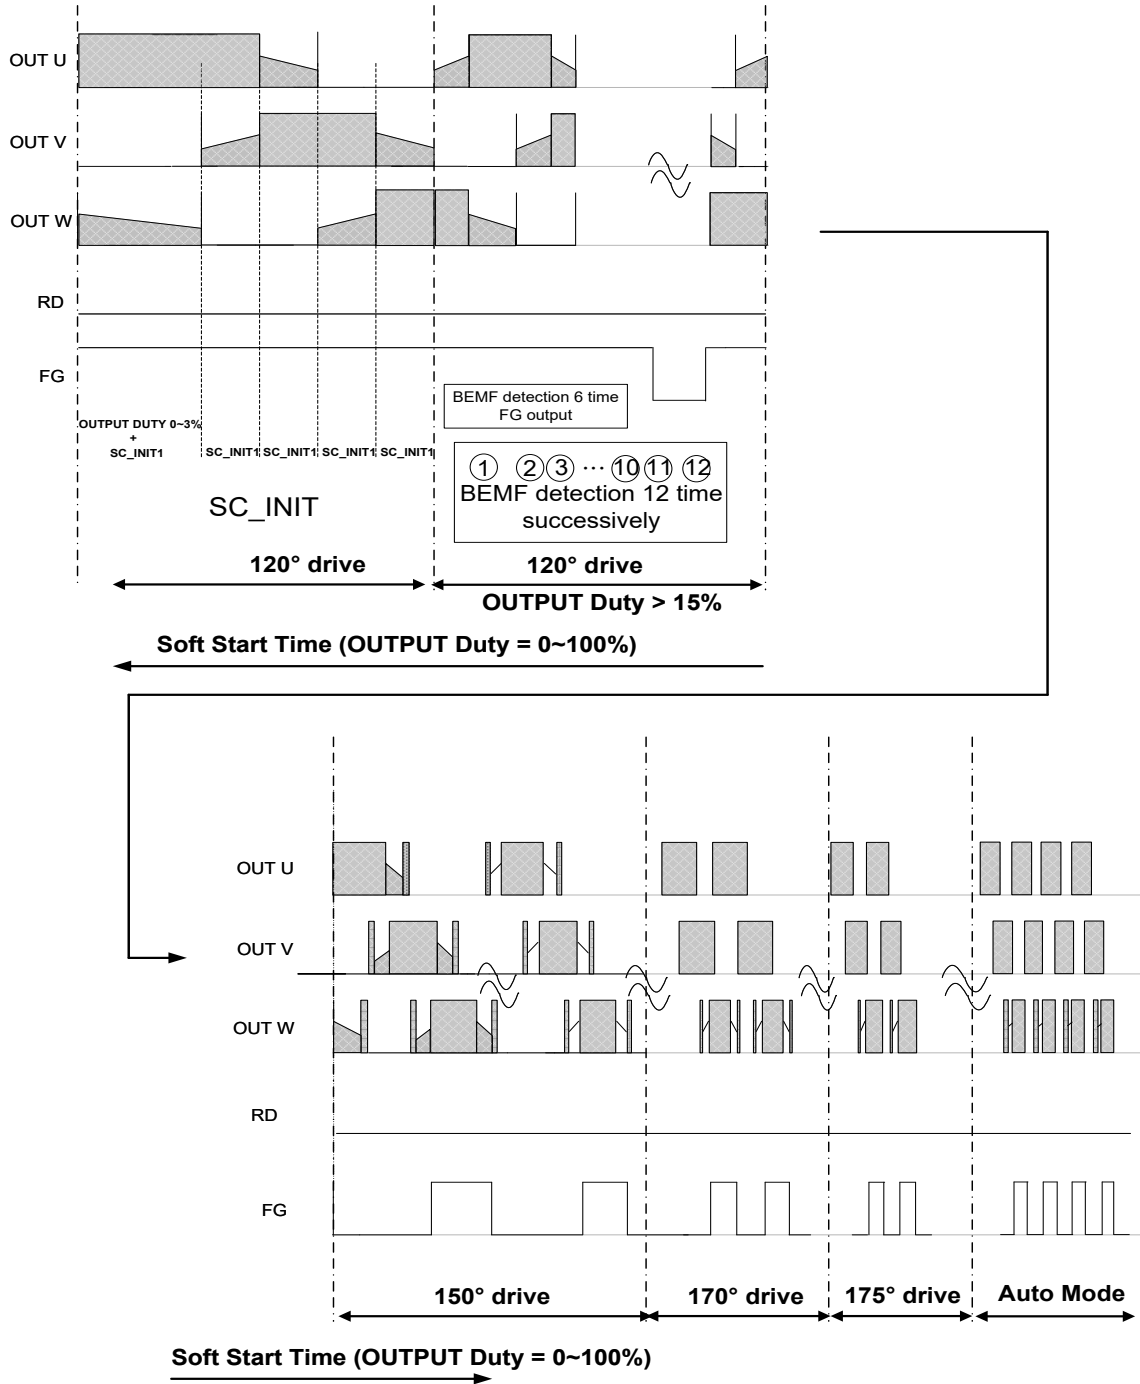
OUT U

OUT V

OUT W

RD

FG

BEMF detection 6 time FG output

OUTPUT DUTY 0~3% + SC_INIT1

SC_INIT1 SC_INIT1 SC_INIT1 SC_INIT1

① ②③ ··· ⑩⑪ ⑫ BEMF detection 12 time successively

SC_INIT

120° drive

120° drive

OUTPUT Duty > 15%

Soft Start Time (OUTPUT Duty = 0~100%)

OUT U

OUT V

OUT W

RD

FG

150° drive

170° drive

175° drive

Auto Mode

Soft Start Time (OUTPUT Duty = 0~100%)